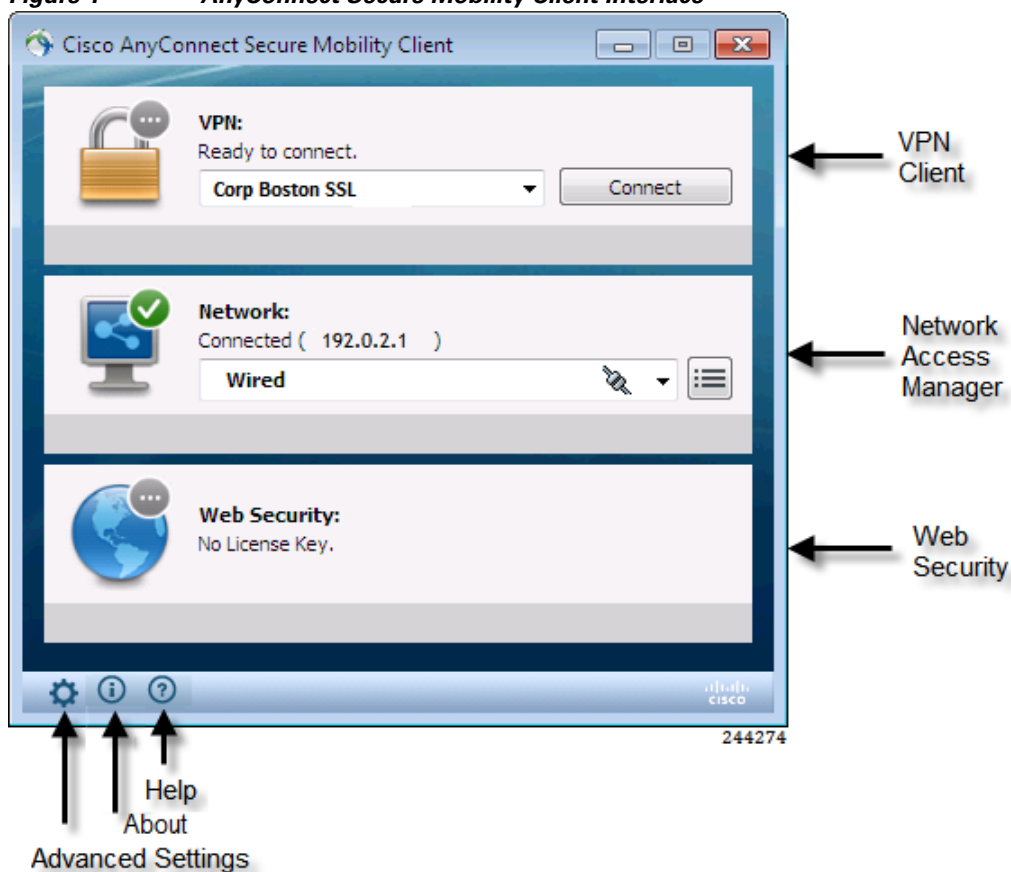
Figure 1 AnyConnect Secure Mobility Client Interface

Cisco AnyConnect Secure Mobility Client

VPN:
Ready to connect.
Corp Boston SSL
Connect

VPN Client

Network:
Connected ( 192.0.2.1 )
Wired

Network Access Manager

Web Security:
No License Key.

Web Security

cisco

244274

Help
About
Advanced Settings